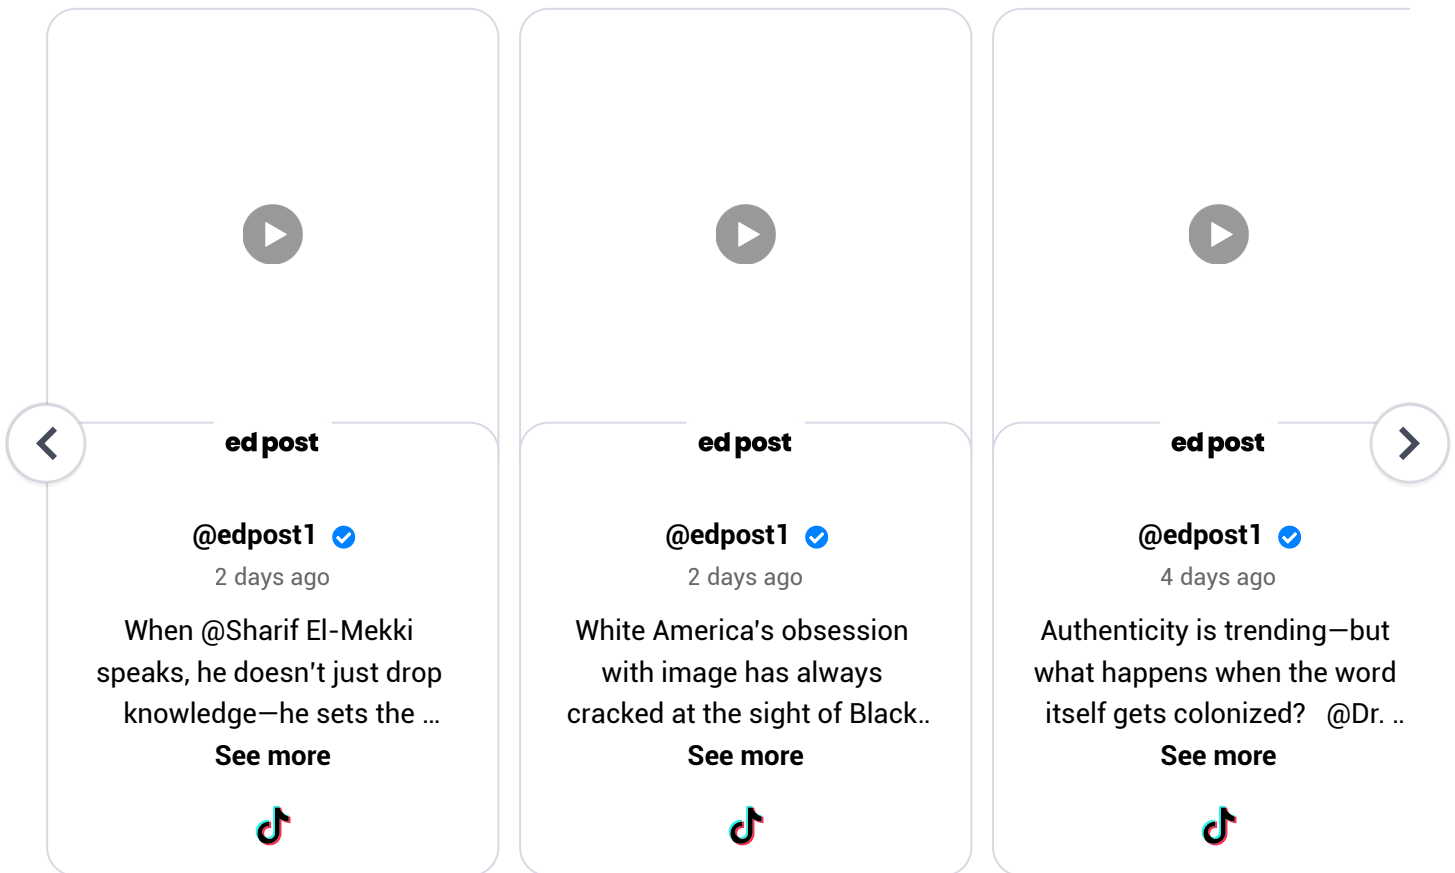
ed post

@edpost1

2 days ago

When @Sharif El-Mekki speaks, he doesn't just drop knowledge—he sets the ...

See more

ed post

@edpost1

2 days ago

White America's obsession with image has always cracked at the sight of Black..

See more

ed post

@edpost1

4 days ago

Authenticity is trending—but what happens when the word itself gets colonized? @Dr. ..

See more